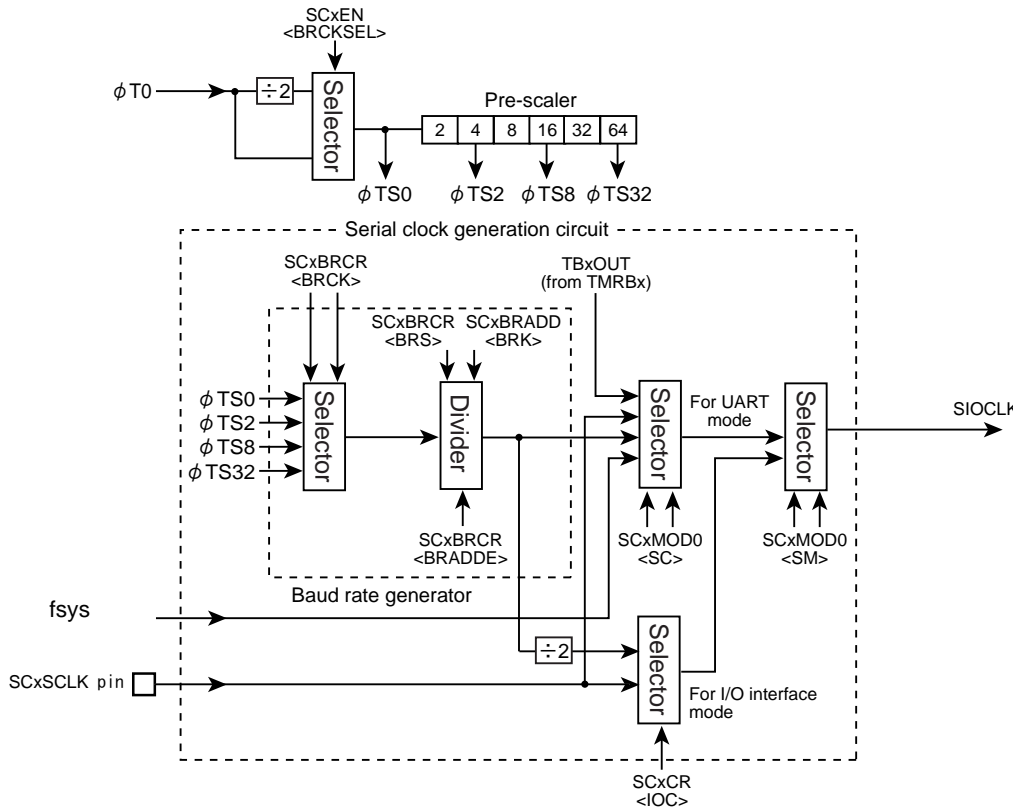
SCxEN
<BRCKSEL>

$\phi$T0

$\div 2$

Selector

Pre-scaler

| 2 | 4 | 8 | 16 | 32 | 64 |
|---|---|---|---|---|---|

$\phi$TS0 $\phi$TS2 $\phi$TS8 $\phi$TS32

Serial clock generation circuit

SCxBRCR
<BRCK>

TBxOUT
(from TMRBx)

SCxBRCR
<BRS>

SCxBRADD
<BRK>

$\phi$TS0
$\phi$TS2
$\phi$TS8
$\phi$TS32

Selector

Divider

Selector

For UART mode

Selector

SIOCLK

SCxBRCR
<BRADDE>

SCxMOD0
<SC>

SCxMOD0
<SM>

Baud rate generator

fsys

$\div 2$

Selector

SCxSCLK pin

For I/O interface mode

SCxCR
<IOC>